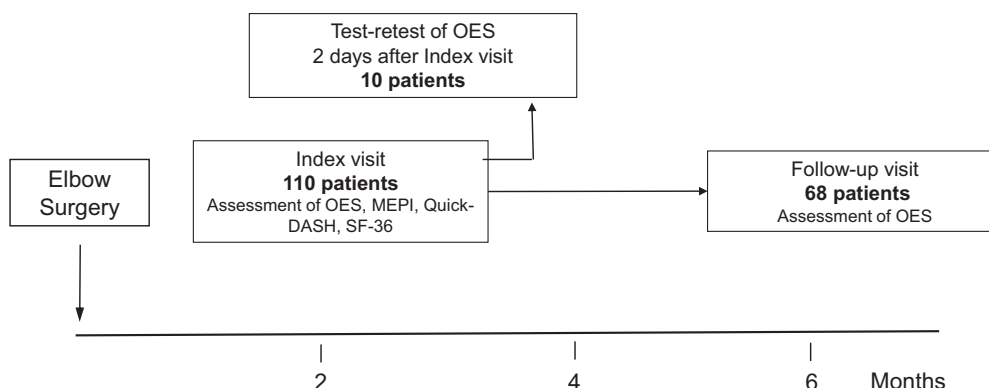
Test-retest of OES
2 days after Index visit
**10 patients**

Elbow Surgery

Index visit
**110 patients**
Assessment of OES, MEPI, Quick-DASH, SF-36

Follow-up visit
**68 patients**
Assessment of OES

2
4
6
Months